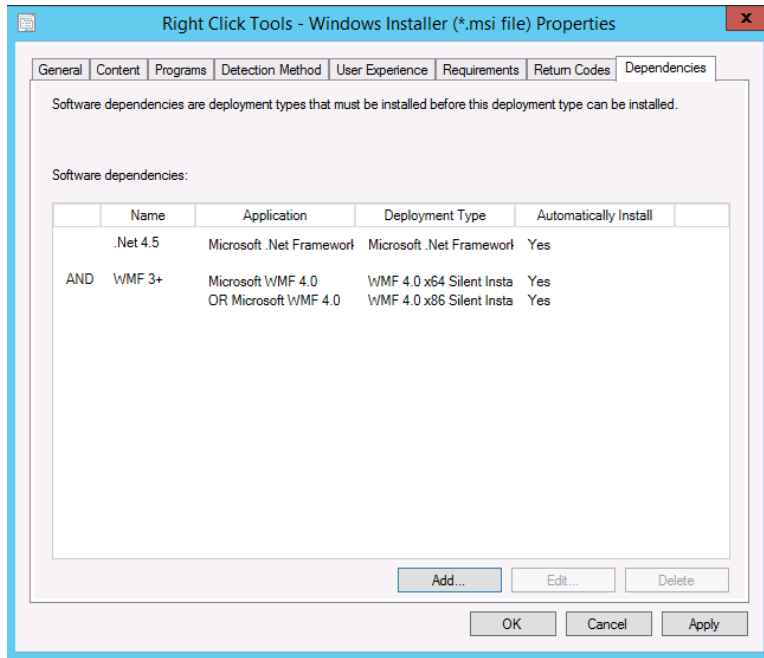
Right Click Tools - Windows Installer (*.msi file) Properties

General | Content | Programs | Detection Method | User Experience | Requirements | Return Codes | Dependencies

Software dependencies are deployment types that must be installed before this deployment type can be installed.

Software dependencies:

| | Name | Application | Deployment Type | Automatically Install |
|---|---|---|---|---|
| | .Net 4.5 | Microsoft .Net Framework | Microsoft .Net Framework | Yes |
| AND | WMF 3+ | Microsoft WMF 4.0 | WMF 4.0 x64 Silent Insta | Yes |
| | | OR Microsoft WMF 4.0 | WMF 4.0 x86 Silent Insta | Yes |

Add... | Edit... | Delete

OK | Cancel | Apply